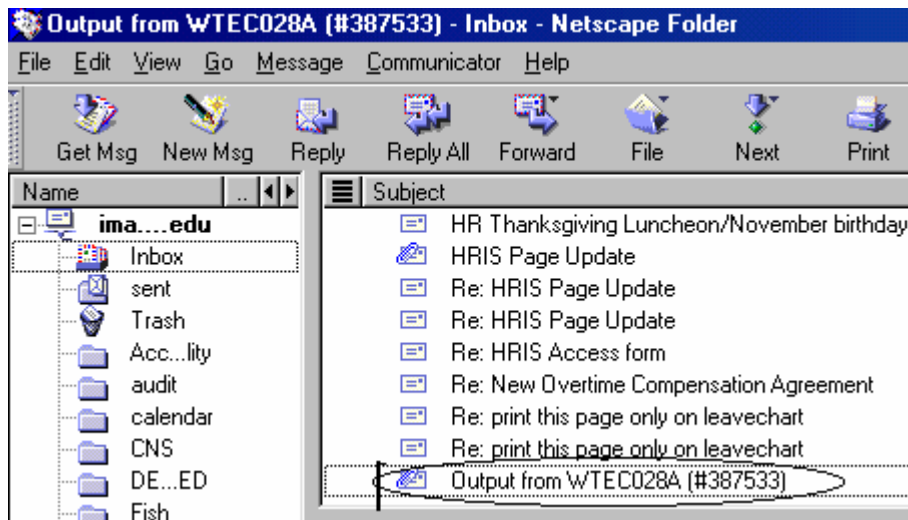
Output from WTEC028A (#387533) - Inbox - Netscape Folder

File Edit View Go Message Communicator Help

Get Msg New Msg Reply Reply All Forward File Next Print

Name

ima....edu
Inbox
sent
Trash
Acc....lity
audit
calendar
CNS
DE...ED
Fish

Subject

HR Thanksgiving Luncheon/November birthday
HRIS Page Update
Re: HRIS Page Update
Re: HRIS Page Update
Re: HRIS Access form
Re: New Overtime Compensation Agreement
Re: print this page only on leavechart
Re: print this page only on leavechart
Output from WTEC028A (#387533)